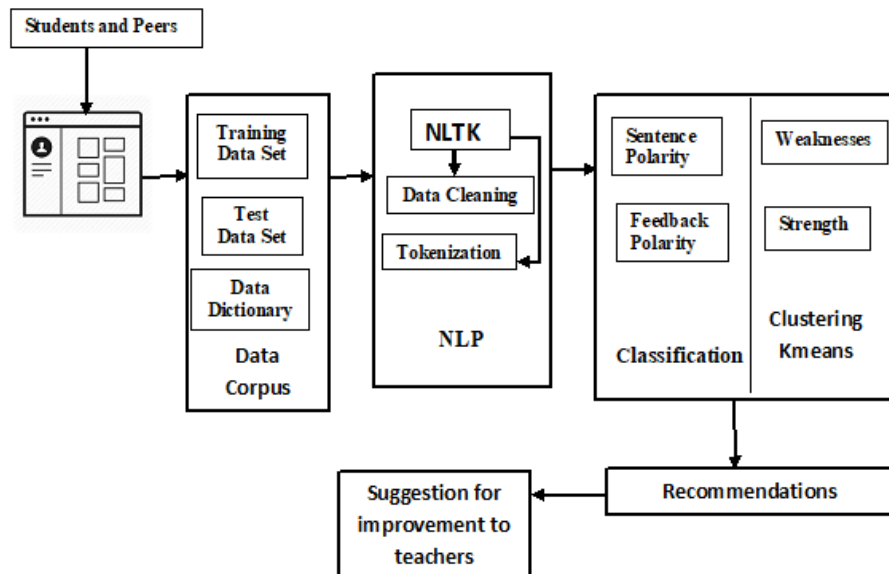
Students and Peers

Training Data Set

Test Data Set

Data Dictionary

Data Corpus

NLTK

Data Cleaning

Tokenization

NLP

Sentence Polarity

Feedback Polarity

Classification

Weaknesses

Strength

Clustering Kmeans

Recommendations

Suggestion for improvement to teachers